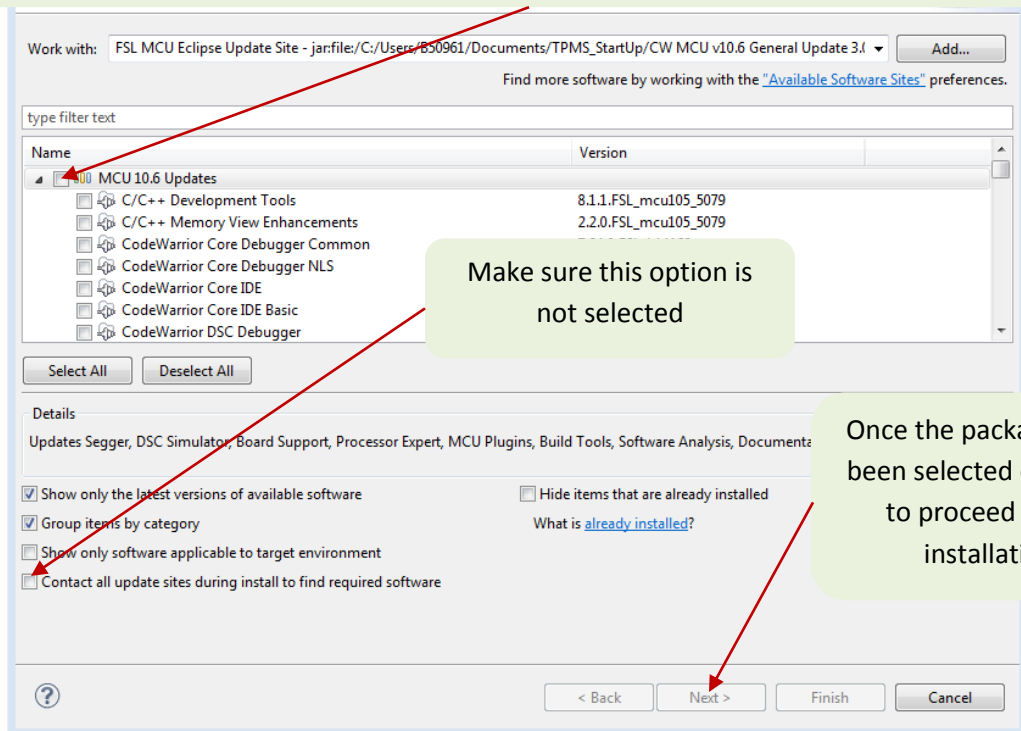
Work with: FSL MCU Eclipse Update Site - jar:file:/C:/Users/B50961/Documents/TPMS_StartUp/CW MCU v10.6 General Update 3.( Add...

Find more software by working with the "Available Software Sites" preferences.

type filter text

| Name | Version |
|---|---|
| MCU 10.6 Updates | |
| C/C++ Development Tools | 8.1.1.FSL_mcu105_5079 |
| C/C++ Memory View Enhancements | 2.2.0.FSL_mcu105_5079 |
| CodeWarrior Core Debugger Common | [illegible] |
| CodeWarrior Core Debugger NLS | |
| CodeWarrior Core IDE | |
| CodeWarrior Core IDE Basic | |
| CodeWarrior DSC Debugger | |

Make sure this option is not selected

Select All Deselect All

Details

Updates Segger, DSC Simulator, Board Support, Processor Expert, MCU Plugins, Build Tools, Software Analysis, Documenta

Once the packa been selected to proceed installati

Show only the latest versions of available software

Hide items that are already installed

Group items by category

What is already installed?

Show only software applicable to target environment

Contact all update sites during install to find required software

?

< Back Next > Finish Cancel